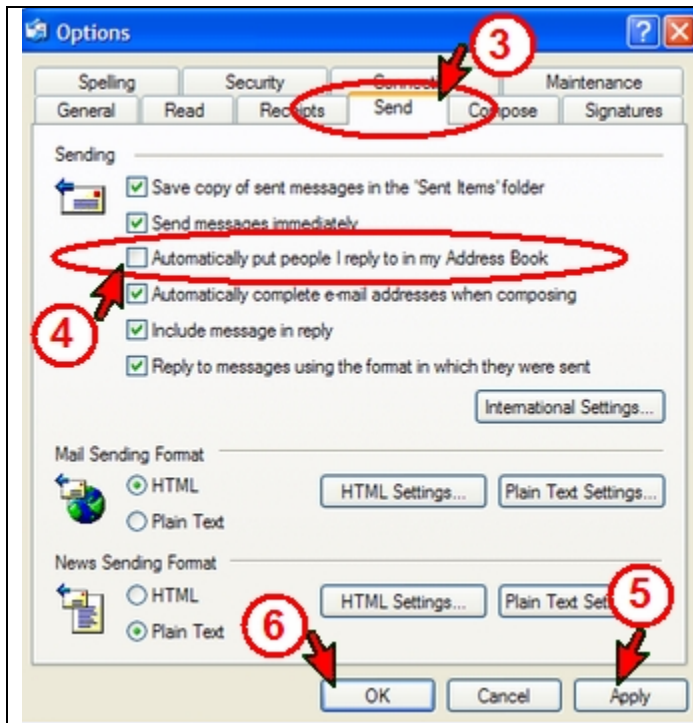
Options

3

Spelling | Security | Connect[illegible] | Maintenance
General | Read | Rec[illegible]pts | Send | Co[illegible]pose | Signatures

Sending

Save copy of sent messages in the 'Sent Items' folder

Send messages immediately

Automatically put people I reply to in my Address Book

4

Automatically complete e-mail addresses when composing

Include message in reply

Reply to messages using the format in which they were sent

International Settings...

Mail Sending Format

HTML

Plain Text

HTML Settings...

Plain Text Settings...

News Sending Format

HTML

Plain Text

HTML Settings...

Plain Text Set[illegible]

5

6

OK

Cancel

Apply